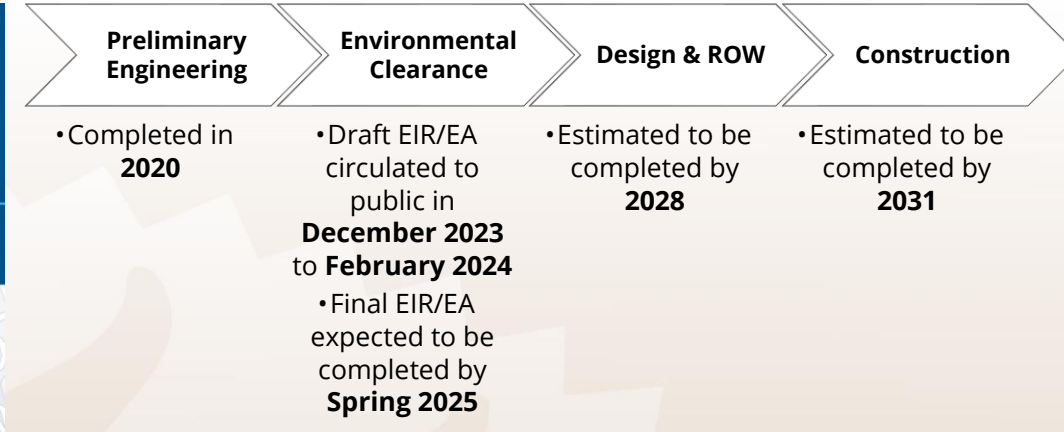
Preliminary Engineering

Environmental Clearance

Design & ROW

Construction

• Completed in **2020**

• Draft EIR/EA circulated to public in **December 2023** to **February 2024**

• Final EIR/EA expected to be completed by **Spring 2025**

• Estimated to be completed by **2028**

• Estimated to be completed by **2031**